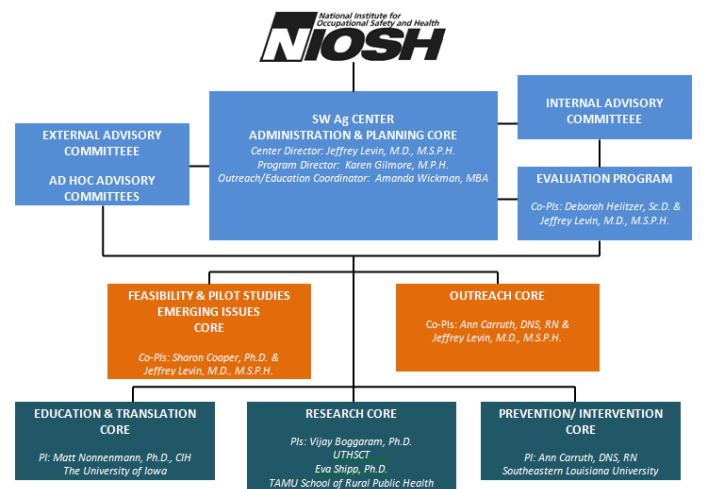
National Institute for Occupational Safety and Health
NIOSH

SW Ag CENTER
ADMINISTRATION & PLANNING CORE
Center Director: Jeffrey Levin, M.D., M.S.P.H.
Program Director: Karen Gilmore, M.P.H.
Outreach/Education Coordinator: Amanda Wickman, MBA

INTERNAL ADVISORY COMMITTEEE

EXTERNAL ADVISORY COMMITTEEE

AD HOC ADVISORY COMMITTEES

EVALUATION PROGRAM
Co-PIs: Deborah Helitzer, Sc.D. & Jeffrey Levin, M.D., M.S.P.H.

FEASIBILITY & PILOT STUDIES EMERGING ISSUES CORE
Co-PIs: Sharon Cooper, Ph.D. & Jeffrey Levin, M.D., M.S.P.H.

OUTREACH CORE
Co-PIs: Ann Carruth, DNS, RN & Jeffrey Levin, M.D., M.S.P.H.

EDUCATION & TRANSLATION CORE
PI: Matt Nonnenmann, Ph.D., CIH
The University of Iowa

RESEARCH CORE
PIs: Vijay Boggaram, Ph.D.
UTHSCT
Eva Shipp, Ph.D.
TAMU School of Rural Public Health

PREVENTION/ INTERVENTION CORE
PI: Ann Carruth, DNS, RN
Southeastern Louisiana University